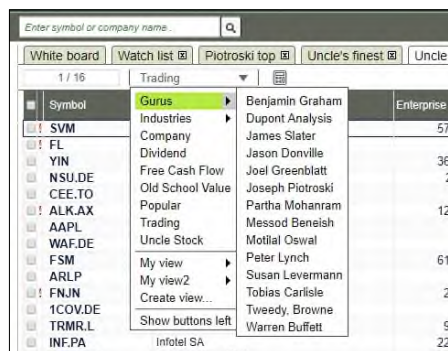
Enter symbol or company name

White board | Watch list | Piotroski top | Uncle's finest | Uncle

1 / 16 | Trading

Symbol
SVM
FL
YIN
NSU.DE
CEE.TO
ALK.AX
AAPL
WAF.DE
FSM
ARLP
FNJN
1COV.DE
TRMR.L
INF.PA

Infotel SA

Gurus
Industries
Company
Dividend
Free Cash Flow
Old School Value
Popular
Trading
Uncle Stock
My view
My view2
Create view...
Show buttons left

Benjamin Graham
Dupont Analysis
James Slater
Jason Donville
Joel Greenblatt
Joseph Piotroski
Partha Mohanram
Messod Beneish
Motilal Oswal
Peter Lynch
Susan Levermann
Tobias Carlisle
Tweedy, Browne
Warren Buffett

Enterprise
57
36
2
12
61
2
9
22